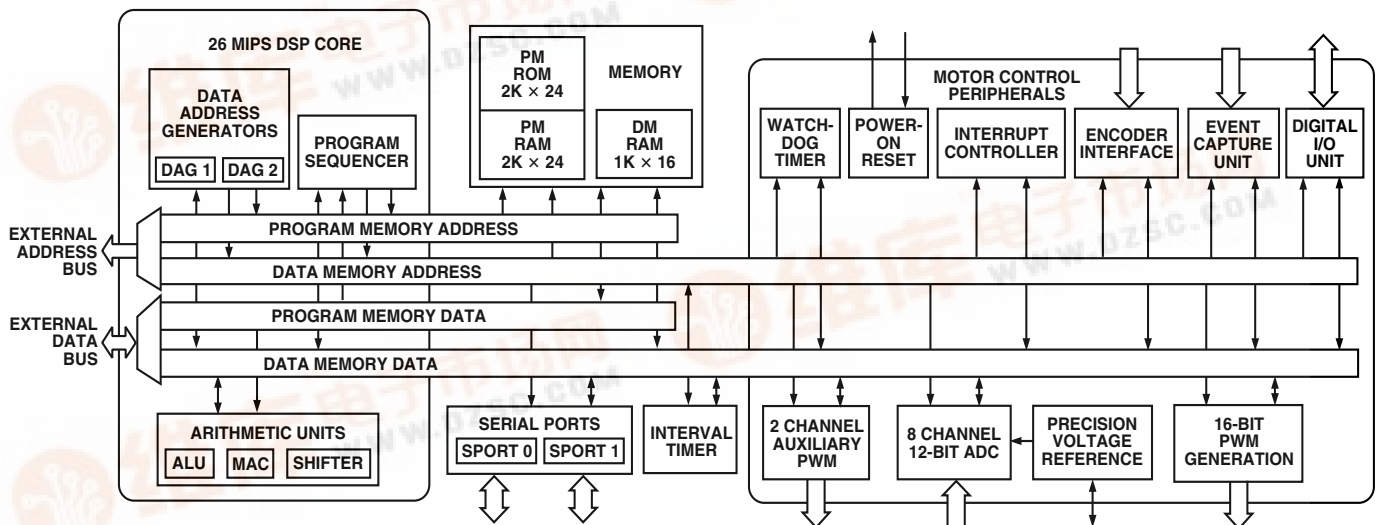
26 MIPS DSP CORE

DATA ADDRESS GENERATORS

DAG 1

DAG 2

PROGRAM SEQUENCER

PM ROM $2K \times 24$

MEMORY

PM RAM $2K \times 24$

DM RAM $1K \times 16$

MOTOR CONTROL PERIPHERALS

WATCH-DOG TIMER

POWER-ON RESET

INTERRUPT CONTROLLER

ENCODER INTERFACE

EVENT CAPTURE UNIT

DIGITAL I/O UNIT

EXTERNAL ADDRESS BUS

PROGRAM MEMORY ADDRESS

DATA MEMORY ADDRESS

EXTERNAL DATA BUS

PROGRAM MEMORY DATA

DATA MEMORY DATA

ARITHMETIC UNITS

ALU

MAC

SHIFTER

SERIAL PORTS

SPORT 0

SPORT 1

INTERVAL TIMER

2 CHANNEL AUXILIARY PWM

8 CHANNEL 12-BIT ADC

PRECISION VOLTAGE REFERENCE

16-BIT PWM GENERATION

WWW.DZSC.COM